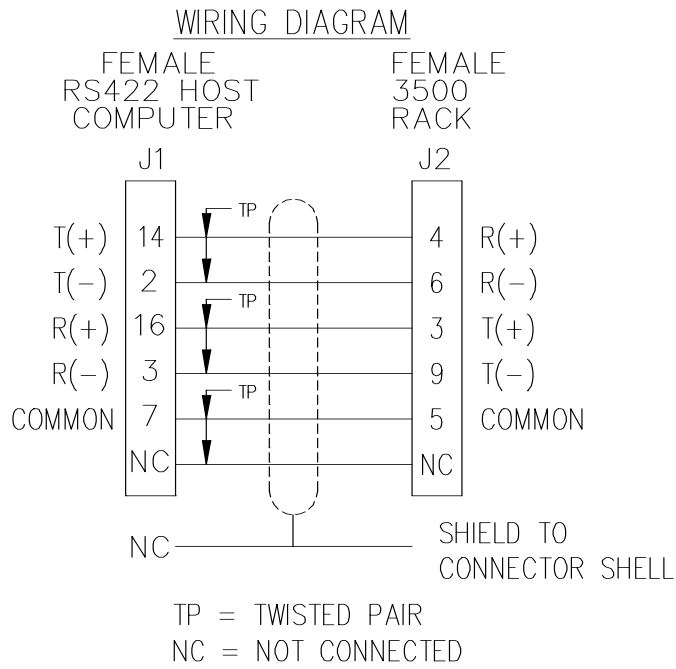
WIRING DIAGRAM

FEMALE
RS422 HOST
COMPUTER

FEMALE
3500
RACK

J1

J2

| | J1 | TP | J2 | |
|---|---|---|---|---|
| T(+) | 14 | TP | 4 | R(+) |
| T(−) | 2 | | 6 | R(−) |
| R(+) | 16 | TP | 3 | T(+) |
| R(−) | 3 | | 9 | T(−) |
| COMMON | 7 | TP | 5 | COMMON |
| | NC | | NC | |

NC

SHIELD TO
CONNECTOR SHELL

TP = TWISTED PAIR
NC = NOT CONNECTED